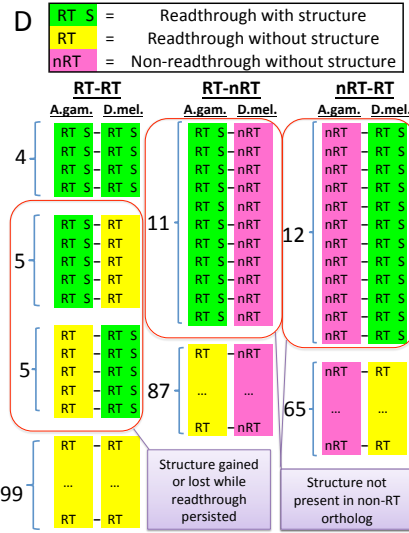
D

| | | |
|---|---|---|
| RT S | = | Readthrough with structure |
| RT | = | Readthrough without structure |
| nRT | = | Non-readthrough without structure |

RT-RT

A.gam. D.mel.

4
RT S – RT S
RT S – RT S
RT S – RT S
RT S – RT S

5
RT S – RT
RT S – RT
RT S – RT
RT S – RT
RT S – RT

5
RT – RT S
RT – RT S
RT – RT S
RT – RT S
RT – RT S

99
RT – RT
... ...
RT – RT

RT-nRT

A.gam. D.mel.

11
RT S – nRT
RT S – nRT
RT S – nRT
RT S – nRT
RT S – nRT
RT S – nRT
RT S – nRT
RT S – nRT
RT S – nRT
RT S – nRT
RT S – nRT

87
RT – nRT
... ...
RT – nRT

nRT-RT

A.gam. D.mel.

12
nRT – RT S
nRT – RT S
nRT – RT S
nRT – RT S
nRT – RT S
nRT – RT S
nRT – RT S
nRT – RT S
nRT – RT S
nRT – RT S
nRT – RT S
nRT – RT S

65
nRT – RT
... ...
nRT – RT

Structure gained or lost while readthrough persisted

Structure not present in non-RT ortholog